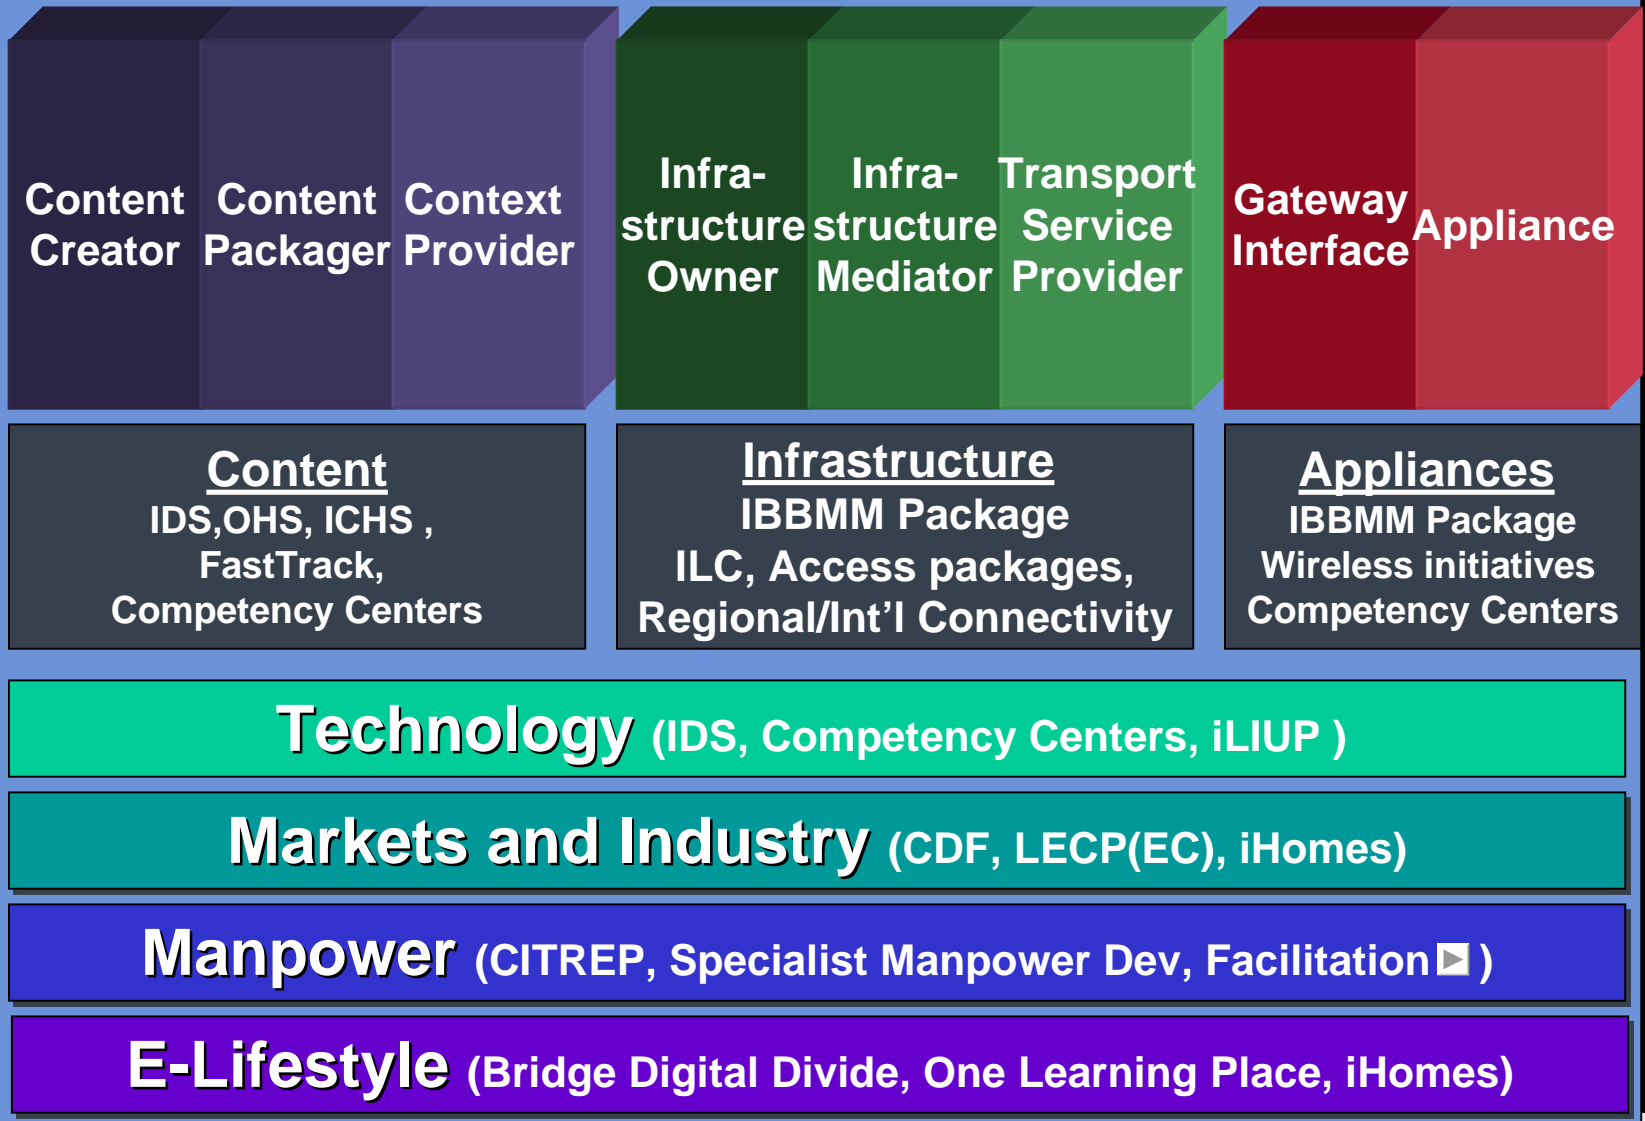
Content Creator

Content Packager

Context Provider

Infrastructure Owner

Infrastructure Mediator

Transport Service Provider

Gateway Interface

Appliance

Content
IDS,OHS, ICHS ,
FastTrack,
Competency Centers

Infrastructure
IBBMM Package
ILC, Access packages,
Regional/Int'l Connectivity

Appliances
IBBMM Package
Wireless initiatives
Competency Centers

Technology (IDS, Competency Centers, iLIUP )

Markets and Industry (CDF, LECP(EC), iHomes)

Manpower (CITREP, Specialist Manpower Dev, Facilitation )

E-Lifestyle (Bridge Digital Divide, One Learning Place, iHomes)